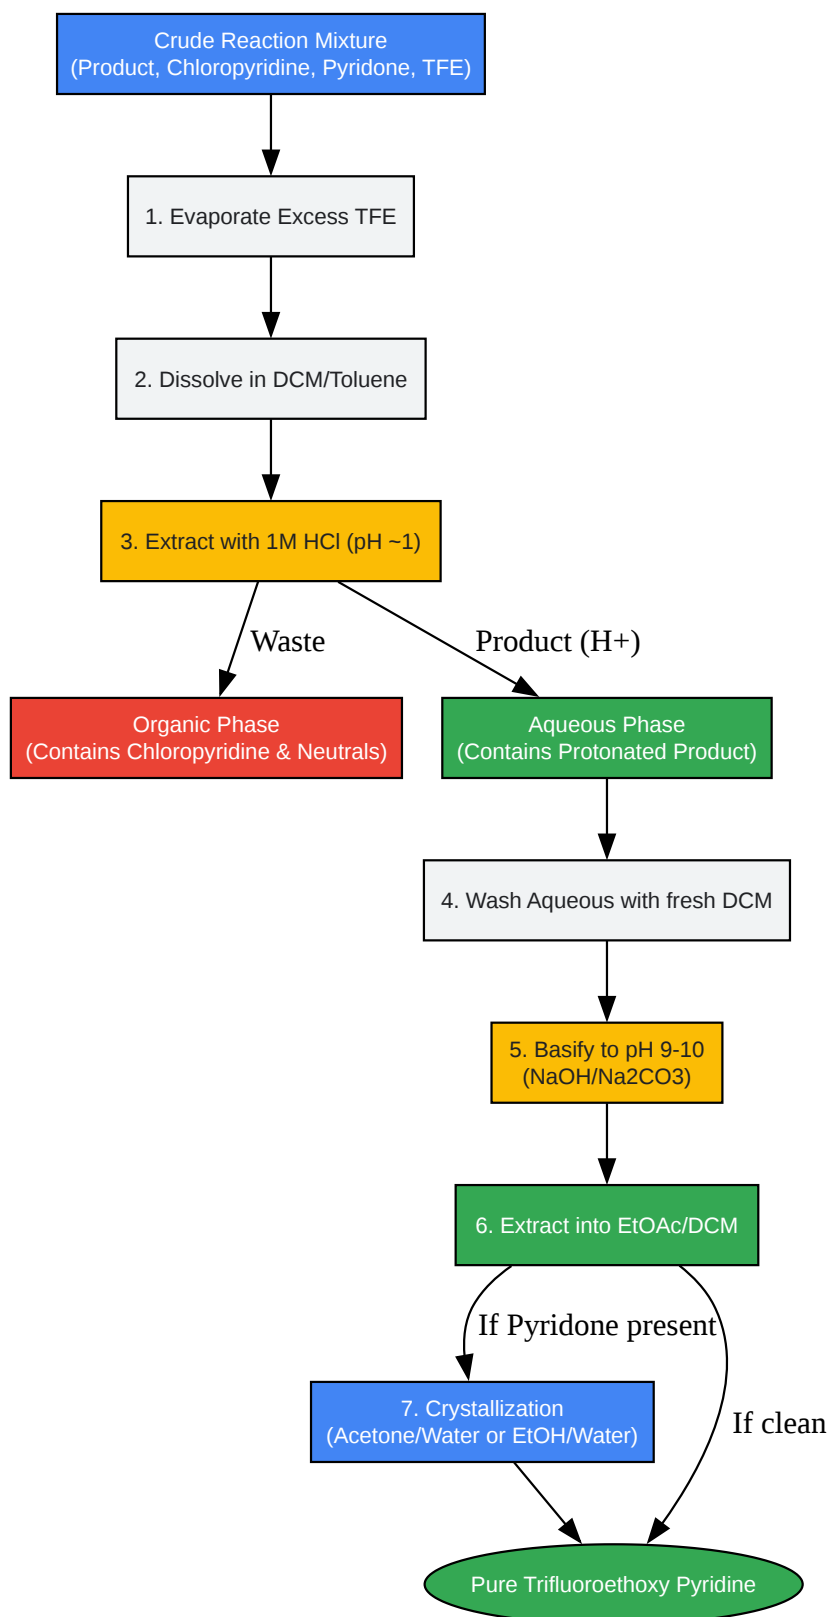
Crude Reaction Mixture
(Product, Chloropyridine, Pyridone, TFE)

1. Evaporate Excess TFE

2. Dissolve in DCM/Toluene

3. Extract with 1M HCl (pH ~1)

Waste

Product (H+)

Organic Phase
(Contains Chloropyridine & Neutrals)

Aqueous Phase
(Contains Protonated Product)

4. Wash Aqueous with fresh DCM

5. Basify to pH 9-10
(NaOH/Na2CO3)

6. Extract into EtOAc/DCM

If Pyridone present

If clean

7. Crystallization
(Acetone/Water or EtOH/Water)

Pure Trifluoroethoxy Pyridine